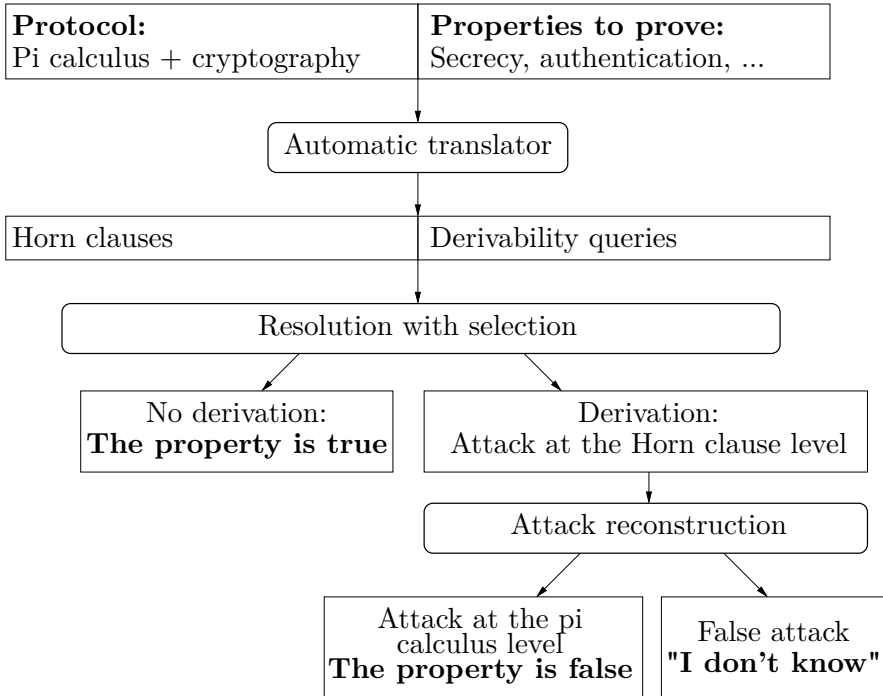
**Protocol:**
Pi calculus + cryptography

**Properties to prove:**
Secrecy, authentication, ...

Automatic translator

Horn clauses

Derivability queries

Resolution with selection

No derivation:
**The property is true**

Derivation:
Attack at the Horn clause level

Attack reconstruction

Attack at the pi calculus level
**The property is false**

False attack
**"I don't know"**